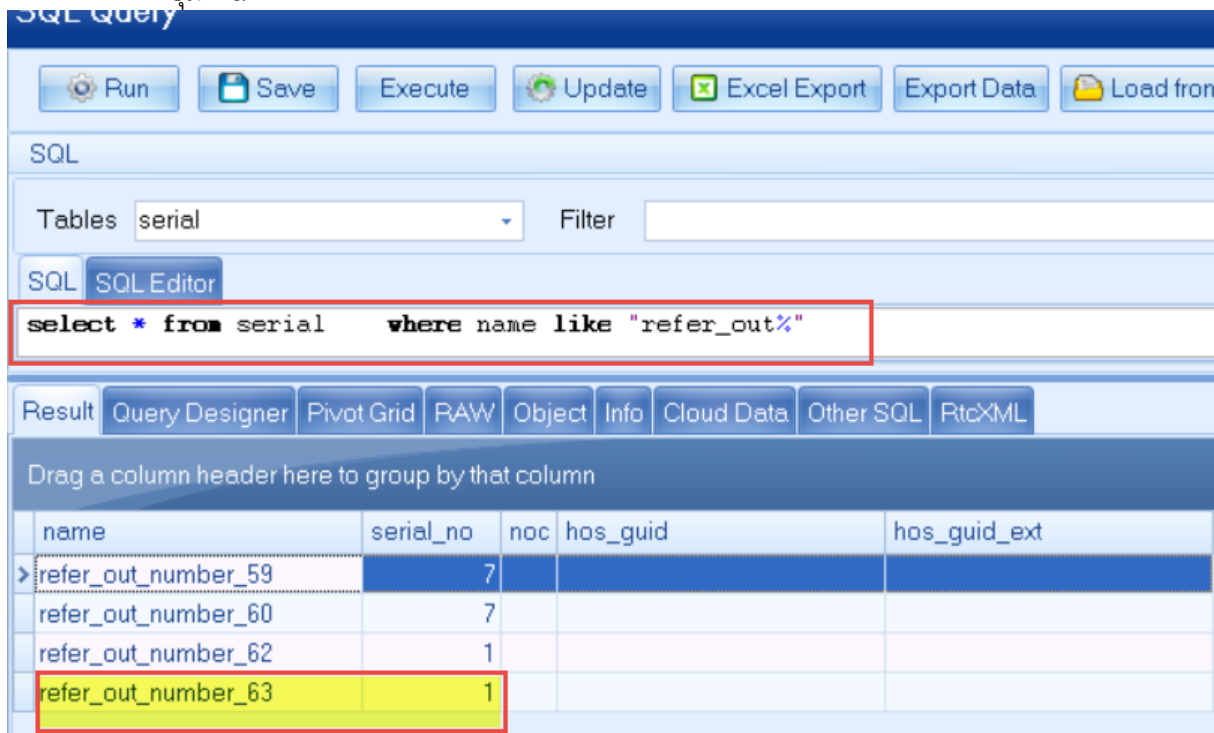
SQL Query

Run | Save | Execute | Update | Excel Export | Export Data | Load fron

SQL

Tables serial | Filter

SQL | SQL Editor

select * from serial where name like "refer_out%"

Result | Query Designer | Pivot Grid | RAW | Object | Info | Cloud Data | Other SQL | RtcXML

Drag a column header here to group by that column

| name | serial_no | noc | hos_guid | hos_guid_ext |
|---|---|---|---|---|
| refer_out_number_59 | 7 | | | |
| refer_out_number_60 | 7 | | | |
| refer_out_number_62 | 1 | | | |
| refer_out_number_63 | 1 | | | |